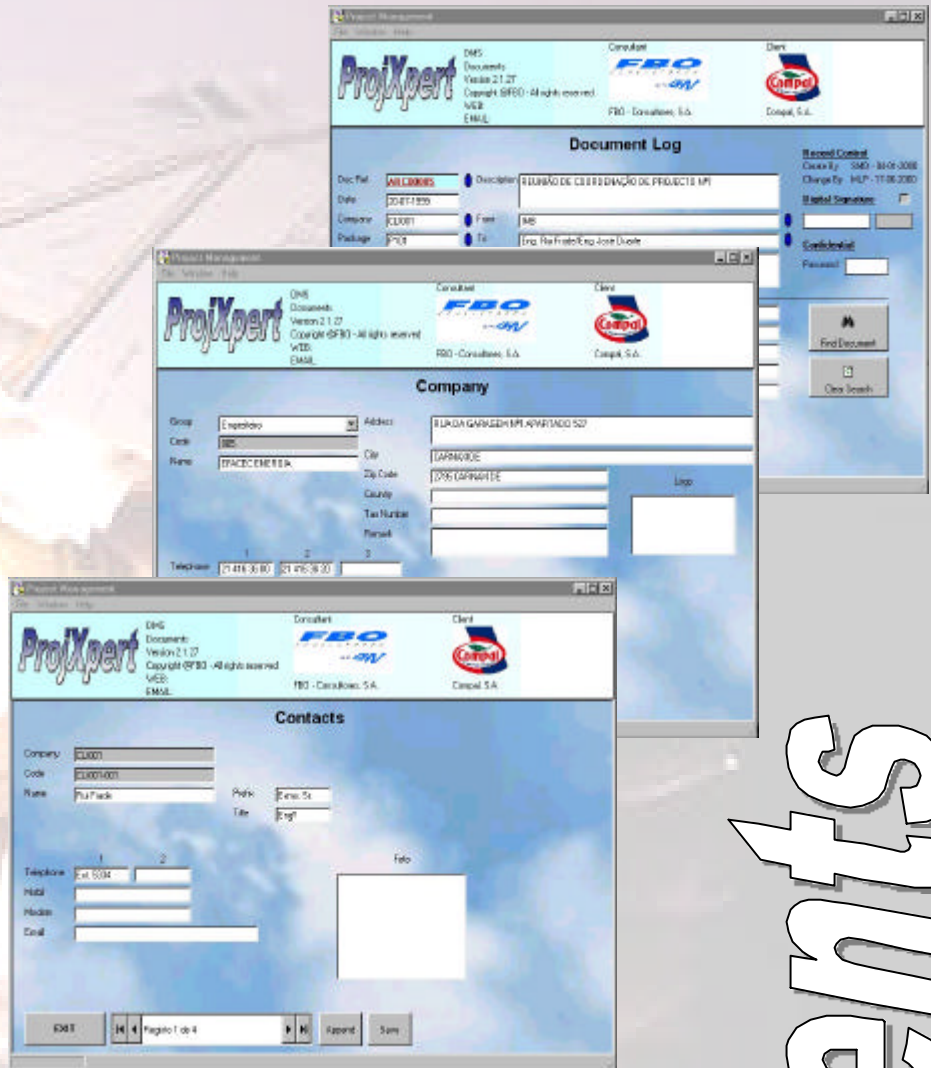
Project Management
File Window Help
ProjXpert
DMS
Documents
Version 2.1.27
Copyright ©FBO - All rights reserved
WEB:
EMAIL:
Consultant
FBO
FBO - Consultores, S.A.
Client
Compal
Compal, S.A.
Document Log
Doc Ref. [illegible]
Description REUNIÃO DE COORDENAÇÃO DE PROJECTO Nº1
Date 20-07-1999
Company CL0001
From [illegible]
Package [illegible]
To Eng. Rui Frade/Eng. José Duarte
Record Control
Create By SMD - 04-01-2000
Change By MLP - 17-06-2000
Digital Signature
Confidential
Password
Find Document
Clear Search

Project Management
File Window Help
ProjXpert
DMS
Documents
Version 2.1.27
Copyright ©FBO - All rights reserved
WEB:
EMAIL:
Consultant
FBO
FBO - Consultores, S.A.
Client
Compal
Compal, S.A.
Company
Group Empreiteiro
Code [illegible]
Name EFACEC ENERGIA
Address R.LAGOA GARAGEM Nº1 APARTADO 527
City CARNAXIDE
Zip Code 2795 CARNAXIDE
Country
Tax Number
Remark
Logo
Telephone 1 21 416 36 00 2 21 416 36 00 3

Project Management
File Window Help
ProjXpert
DMS
Documents
Version 2.1.27
Copyright ©FBO - All rights reserved
WEB:
EMAIL:
Consultant
FBO
FBO - Consultores, S.A.
Client
Compal
Compal, S.A.
Contacts
Company CL0001
Code CL0001-001
Name Rui Frade
Prefix Exmo. Sr.
Title Engº
Telephone 1 Ext. 5304 2
Mobil
Modem
Email
Foto
EXIT
Registo 1 de 4
Append
Save

ents